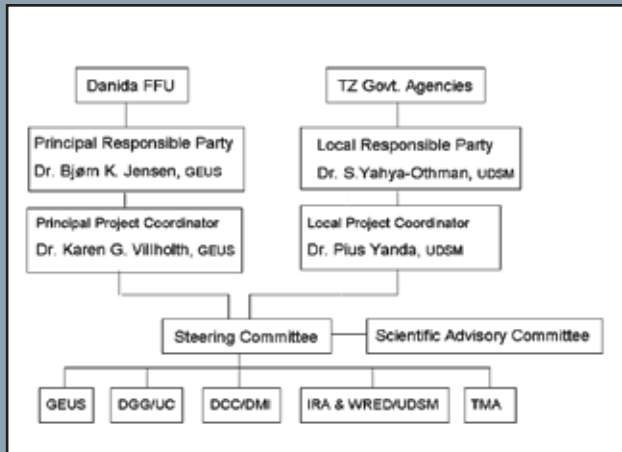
Danida FFU

TZ Govt. Agencies

Principal Responsible Party
Dr. Bjørn K. Jensen, GEUS

Local Responsible Party
Dr. S.Yahya-Othman, UDSM

Principal Project Coordinator
Dr. Karen G. Villholth, GEUS

Local Project Coordinator
Dr. Pius Yanda, UDSM

Steering Committee

Scientific Advisory Committee

GEUS

DGG/UC

DCC/DMI

IRA & WRED/UDSM

TMA